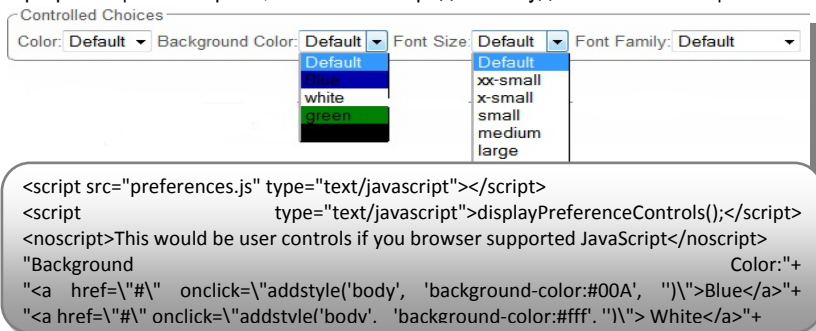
Controlled Choices

Color: Default Background Color: Default Font Size: Default Font Family: Default

Default
Blue
white
green

Default
xx-small
x-small
small
medium
large

<script src="preferences.js" type="text/javascript"></script>
<script type="text/javascript">displayPreferenceControls();</script>
<noscript>This would be user controls if you browser supported JavaScript</noscript>
"Background Color:"+
"<a href=\"#\" onclick=\"addstyle('body', 'background-color:#00A', '')\">Blue</a>"+
"<a href=\"#\" onclick=\"addstyle('body', 'background-color:#fff', '')\"> White</a>"+